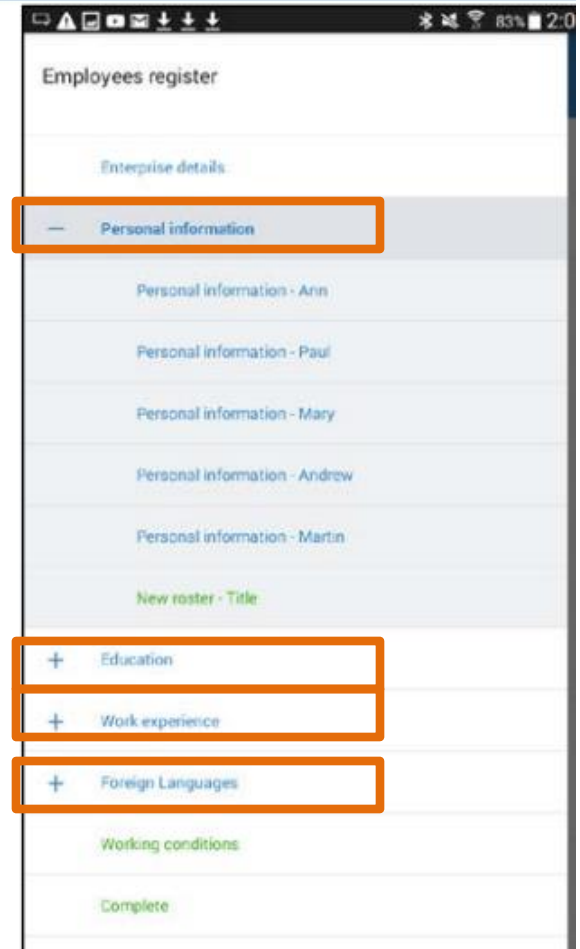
83% 2:0

Employees register

Enterprise details

— Personal information

Personal information - Ann

Personal information - Paul

Personal information - Mary

Personal information - Andrew

Personal information - Martin

New roster - Title

+ Education

+ Work experience

+ Foreign Languages

Working conditions

Complete